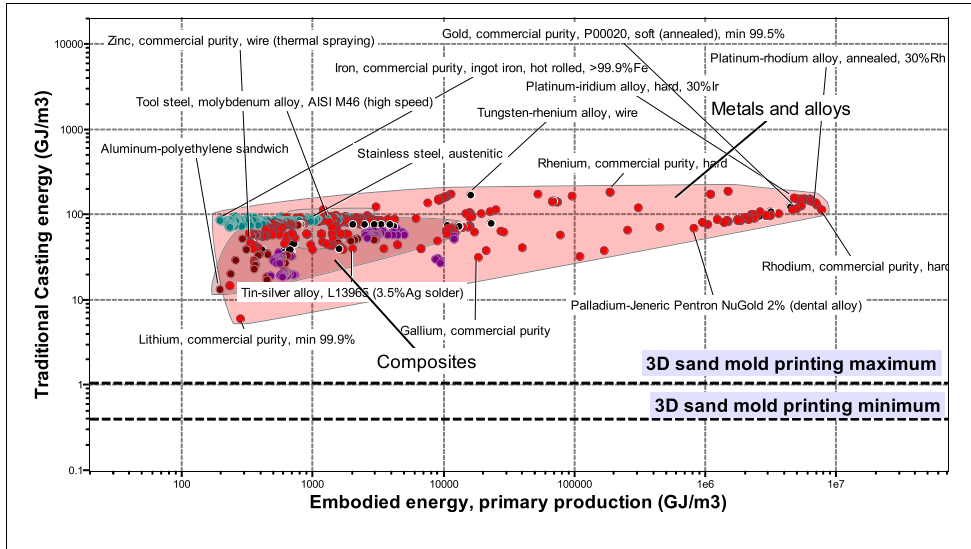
Gold, commercial purity, P00020, soft (annealed), min 99.5%

Zinc, commercial purity, wire (thermal spraying)

Platinum-rhodium alloy, annealed, 30%Rh

Iron, commercial purity, ingot iron, hot rolled, >99.9%Fe

Tool steel, molybdenum alloy, AISI M46 (high speed)

Platinum-iridium alloy, hard, 30%Ir

Metals and alloys

Tungsten-rhenium alloy, wire

Aluminum-polyethylene sandwich

Stainless steel, austenitic

Rhenium, commercial purity, hard

Rhodium, commercial purity, hard

Tin-silver alloy, L13965 (3.5%Ag solder)

Palladium-Jeneric Pentron NuGold 2% (dental alloy)

Gallium, commercial purity

Lithium, commercial purity, min 99.9%

Composites

3D sand mold printing maximum

3D sand mold printing minimum

Traditional Casting energy (GJ/m3)

10000

1000

100

10

1

0.1

100

1000

10000

100000

1e6

1e7

Embodied energy, primary production (GJ/m3)